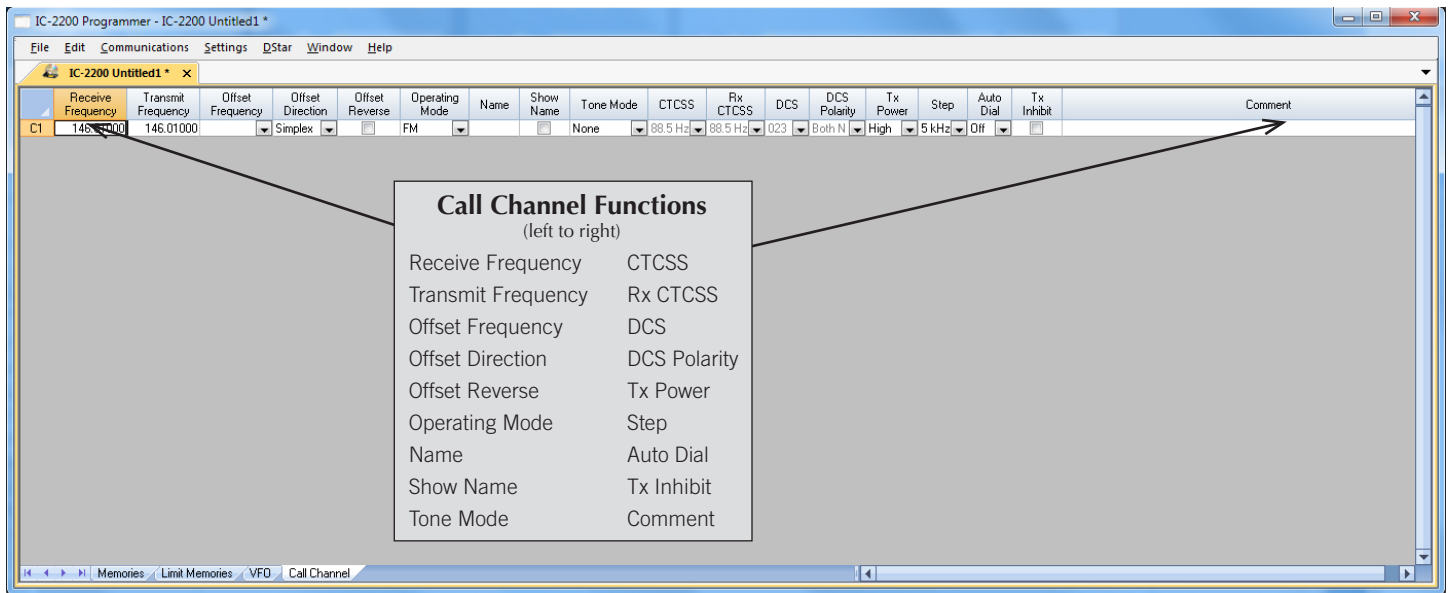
IC-2200 Programmer - IC-2200 Untitled1 *

File Edit Communications Settings DStar Window Help

IC-2200 Untitled1 * ×

| | Receive Frequency | Transmit Frequency | Offset Frequency | Offset Direction | Offset Reverse | Operating Mode | Name | Show Name | Tone Mode | CTCSS | Rx CTCSS | DCS | DCS Polarity | Tx Power | Step | Auto Dial | Tx Inhibit | Comment |
|---|---|---|---|---|---|---|---|---|---|---|---|---|---|---|---|---|---|---|
| C1 | 146.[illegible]000 | 146.01000 | | Simplex | | FM | | | None | 88.5 Hz | 88.5 Hz | 023 | Both N | High | 5 kHz | Off | | |

Call Channel Functions
(left to right)

Receive Frequency
Transmit Frequency
Offset Frequency
Offset Direction
Offset Reverse
Operating Mode
Name
Show Name
Tone Mode

CTCSS
Rx CTCSS
DCS
DCS Polarity
Tx Power
Step
Auto Dial
Tx Inhibit
Comment

Memories Limit Memories VFO Call Channel